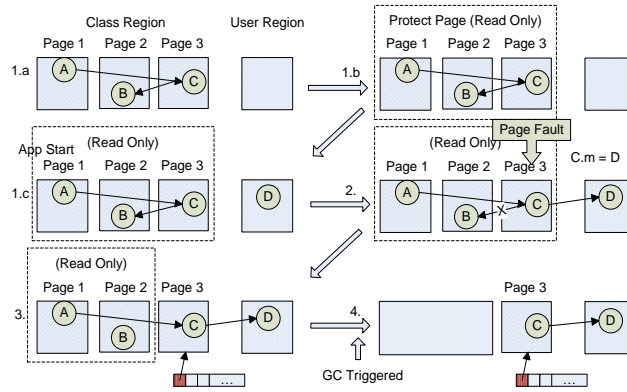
Class Region
User Region
Page 1 Page 2 Page 3
1.a
A
B
C
1.b
Protect Page (Read Only)
Page 1 Page 2 Page 3
A
B
C
(Read Only)
App Start
Page 1 Page 2 Page 3
1.c
A
B
C
D
2.
(Read Only)
Page Fault
Page 1 Page 2 Page 3
C.m = D
A
B
X
C
D
(Read Only)
Page 1 Page 2 Page 3
3.
A
B
C
D
...
4.
GC Triggered
Page 3
C
D
...